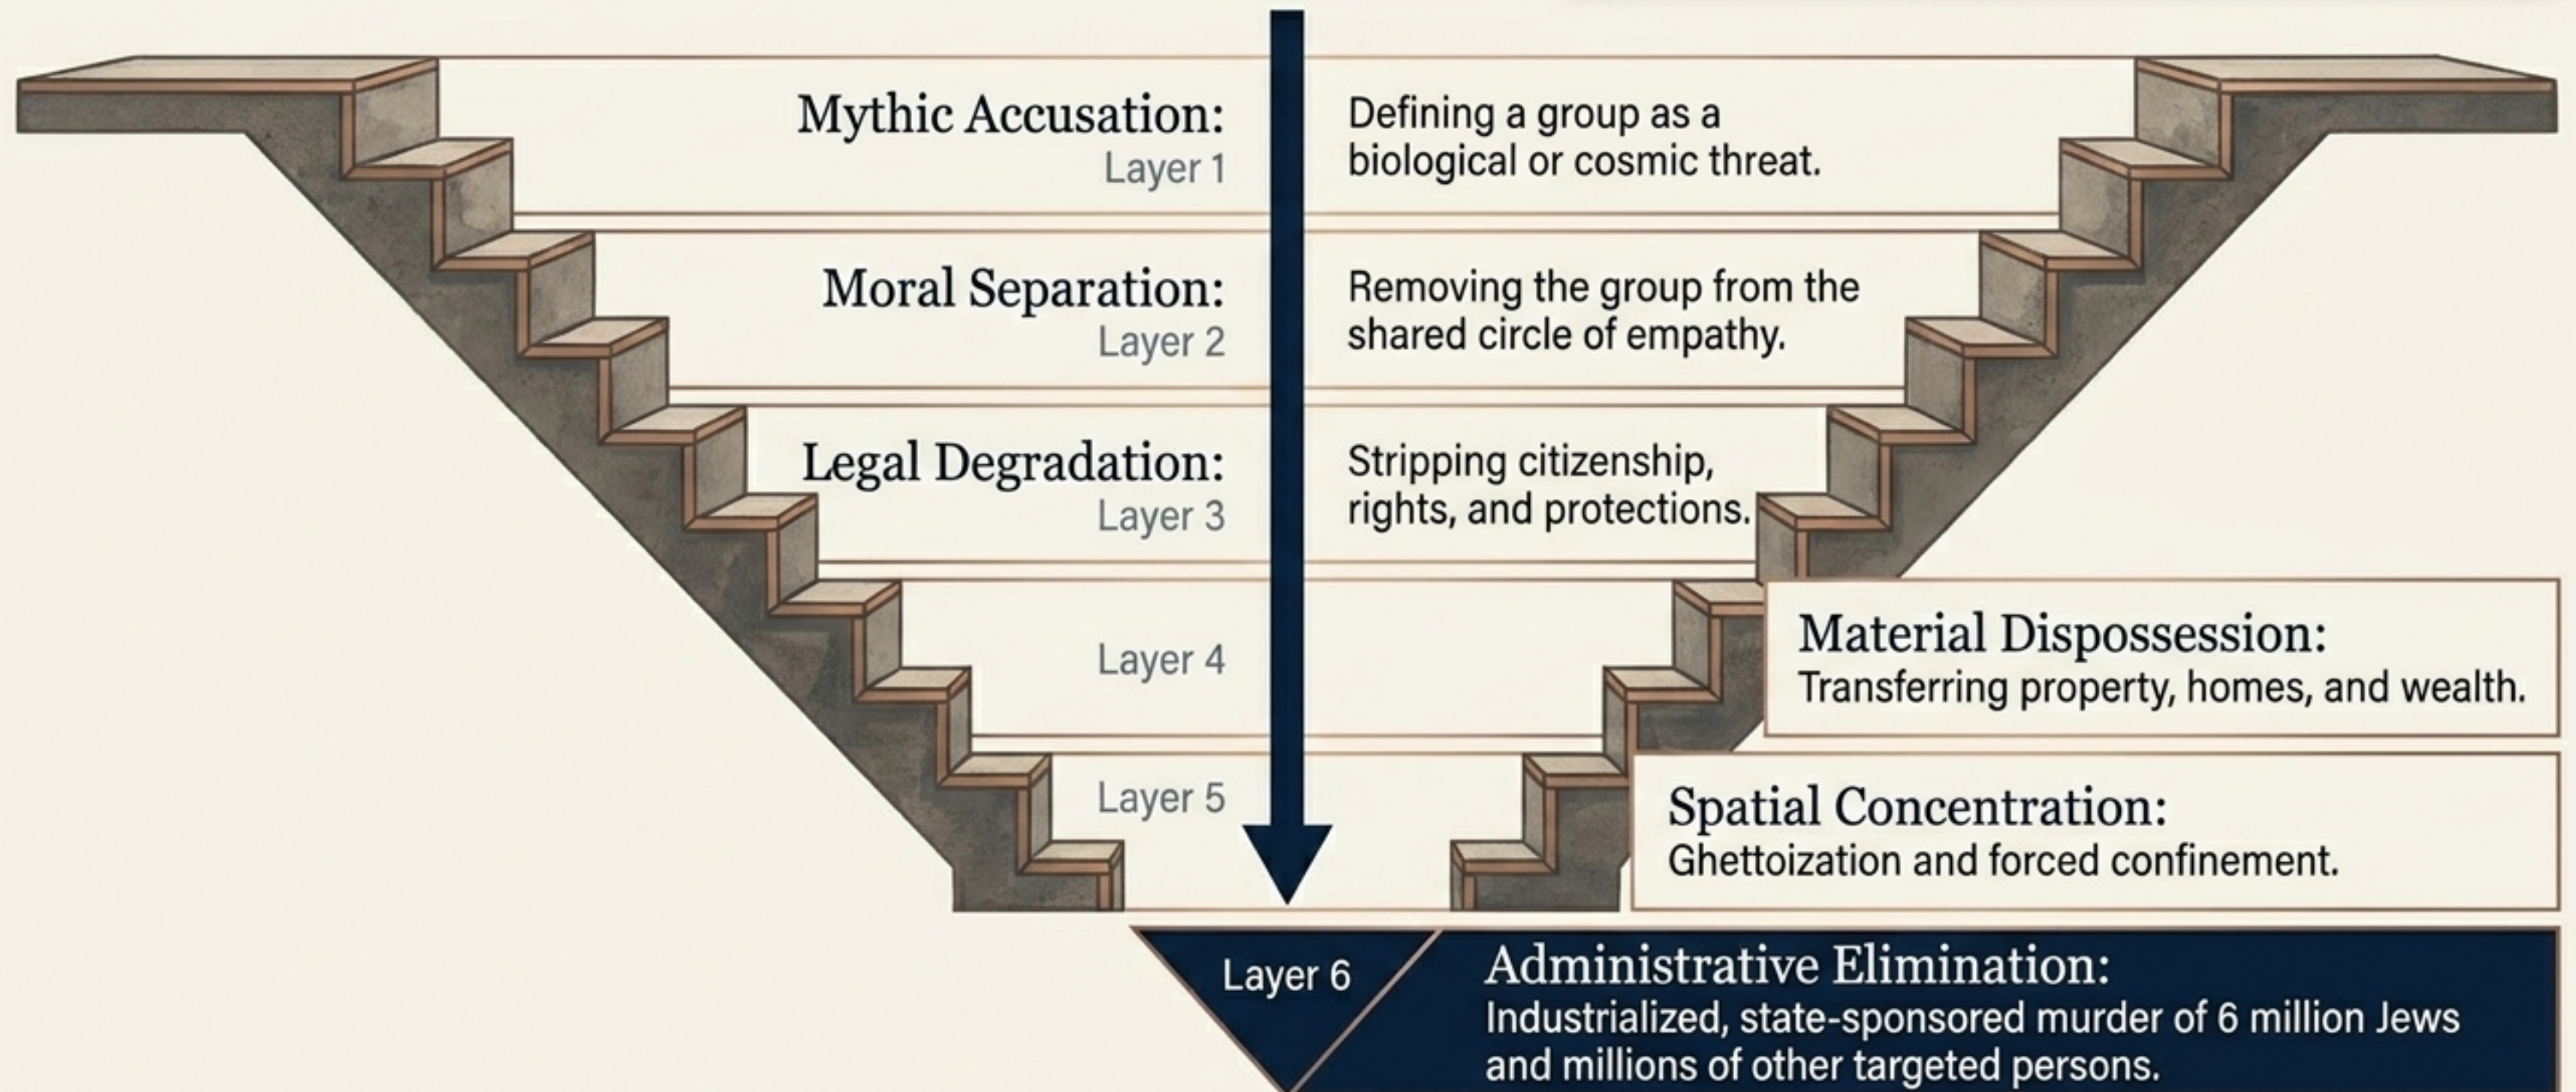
Mythic Accusation:
Layer 1

Defining a group as a biological or cosmic threat.

Moral Separation:
Layer 2

Removing the group from the shared circle of empathy.

Legal Degradation:
Layer 3

Stripping citizenship, rights, and protections.

Layer 4

Material Dispossession:
Transferring property, homes, and wealth.

Layer 5

Spatial Concentration:
Ghettoization and forced confinement.

Layer 6

Administrative Elimination:
Industrialized, state-sponsored murder of 6 million Jews and millions of other targeted persons.